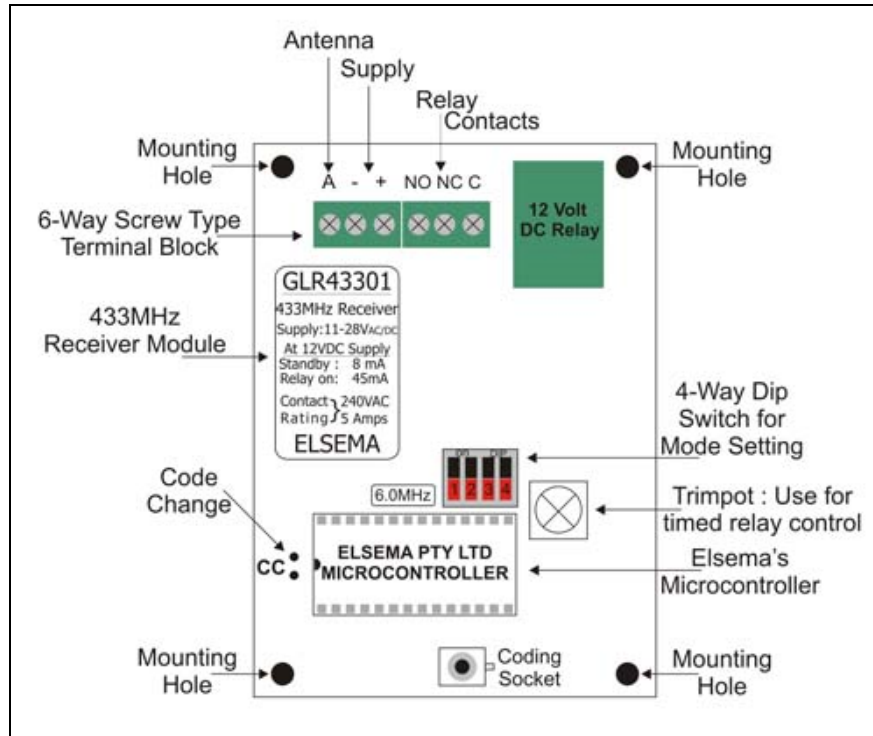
Antenna

Supply

Relay Contacts

Mounting Hole

A - + NO NC C

12 Volt DC Relay

Mounting Hole

6-Way Screw Type Terminal Block

433MHz Receiver Module

GLR43301
433MHz Receiver
Supply:11-28VAC/DC
At 12VDC Supply
Standby : 8 mA
Relay on: 45mA
Contact Rating 240VAC 5 Amps
ELSEMA

4-Way Dip Switch for Mode Setting

Code Change

ON OFF
1 2 3 4

6.0MHz

Trimpot : Use for timed relay control

CC

ELSEMA PTY LTD MICROCONTROLLER

Elsema's Microcontroller

Mounting Hole

Coding Socket

Mounting Hole